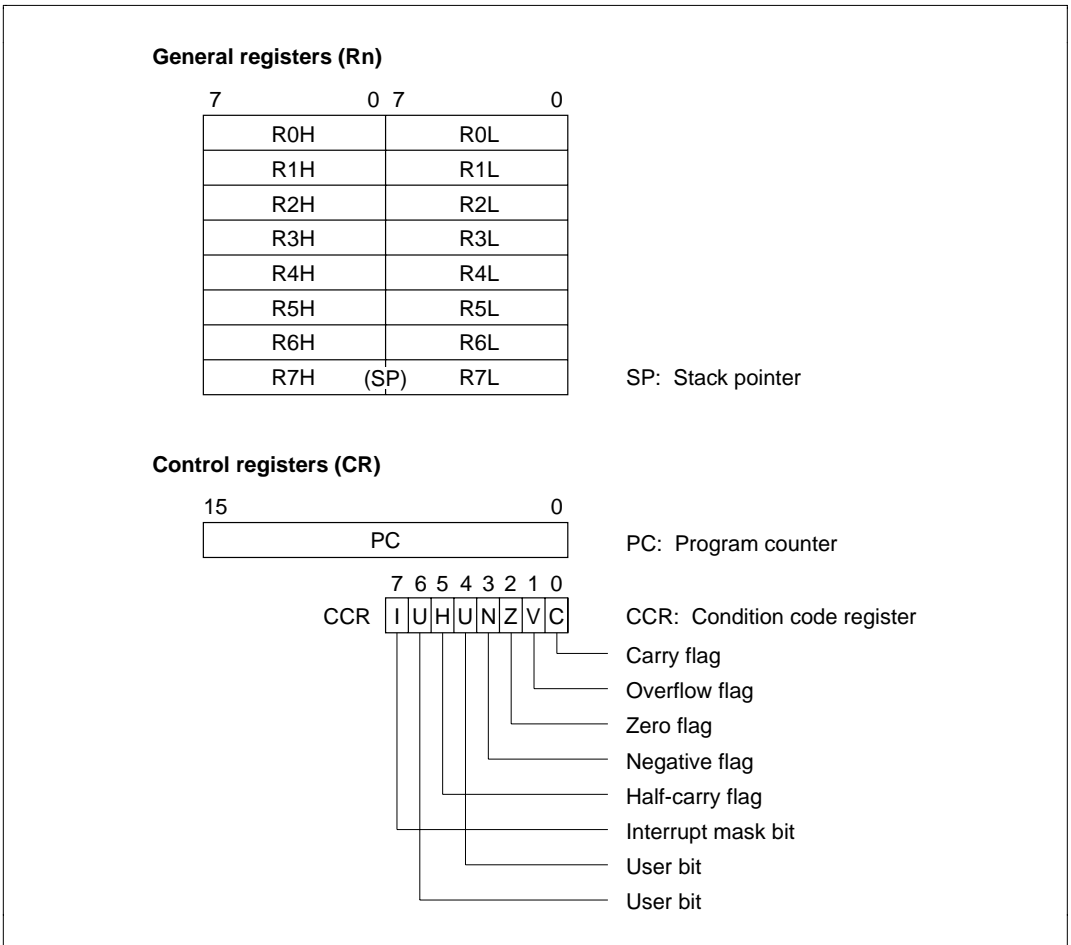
General registers (Rn)

7 0 7 0

| R0H | R0L |
|---|---|
| R1H | R1L |
| R2H | R2L |
| R3H | R3L |
| R4H | R4L |
| R5H | R5L |
| R6H | R6L |
| R7H (SP) | R7L |

SP: Stack pointer

Control registers (CR)

15 0

PC

PC: Program counter

7 6 5 4 3 2 1 0

CCR I U H U N Z V C

CCR: Condition code register

Carry flag

Overflow flag

Zero flag

Negative flag

Half-carry flag

Interrupt mask bit

User bit

User bit